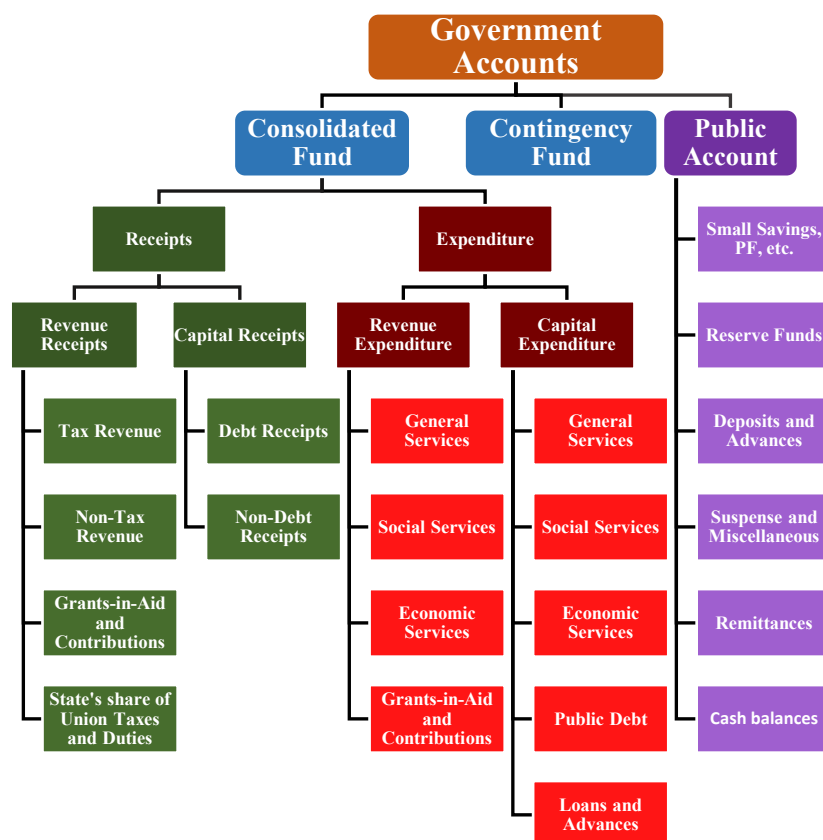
Government Accounts

Consolidated Fund

Contingency Fund

Public Account

Receipts

Expenditure

Revenue Receipts

Capital Receipts

Revenue Expenditure

Capital Expenditure

Tax Revenue

Non-Tax Revenue

Grants-in-Aid and Contributions

State's share of Union Taxes and Duties

Debt Receipts

Non-Debt Receipts

General Services

Social Services

Economic Services

Grants-in-Aid and Contributions

General Services

Social Services

Economic Services

Public Debt

Loans and Advances

Small Savings, PF, etc.

Reserve Funds

Deposits and Advances

Suspense and Miscellaneous

Remittances

Cash balances